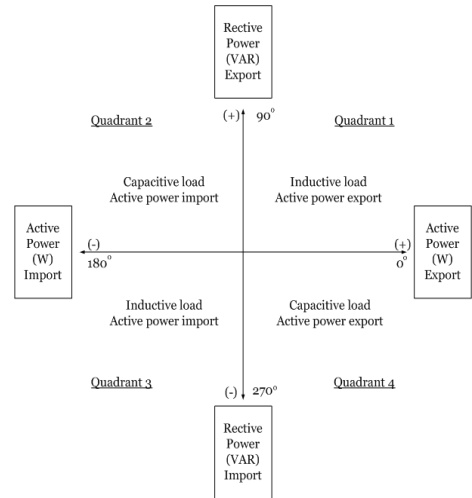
Rective Power (VAR) Export

(+) $90^{\circ}$

Quadrant 2

Quadrant 1

Capacitive load
Active power import

Inductive load
Active power export

Active Power (W) Import

(-)
$180^{\circ}$

(+)
$0^{\circ}$

Active Power (W) Export

Inductive load
Active power import

Capacitive load
Active power export

Quadrant 3

(-) $270^{\circ}$

Quadrant 4

Rective Power (VAR) Import